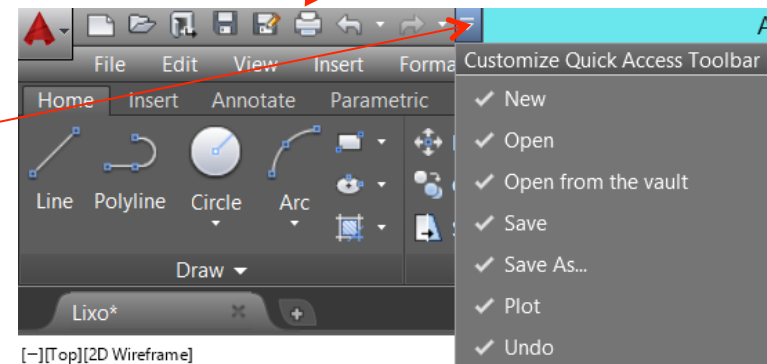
A

File Edit View Insert Forma

Home Insert Annotate Parametric

Line Polyline Circle Arc

Draw

Lixo*

[−][Top][2D Wireframe]

Customize Quick Access Toolbar

✓ New
✓ Open
✓ Open from the vault
✓ Save
✓ Save As...
✓ Plot
✓ Undo